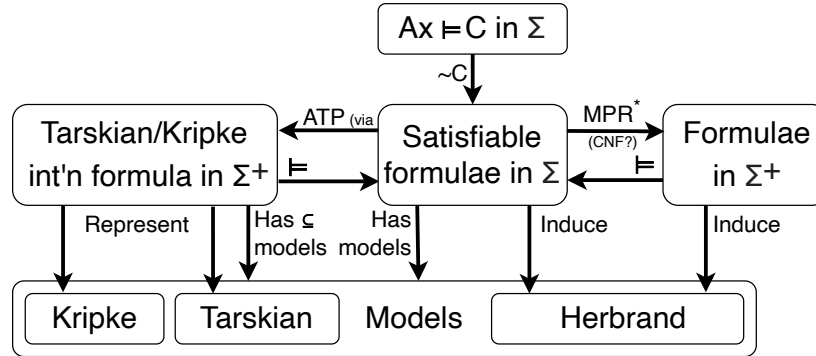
Ax $\models$ C in $\Sigma$

~C

Tarskian/Kripke int'n formula in $\Sigma^+$

ATP (via

$\models$

Satisfiable formulae in $\Sigma$

MPR$^*$

(CNF?)

$\models$

Formulae in $\Sigma^+$

Represent

Has $\subseteq$ models

Has models

Induce

Induce

Kripke

Tarskian

Models

Herbrand